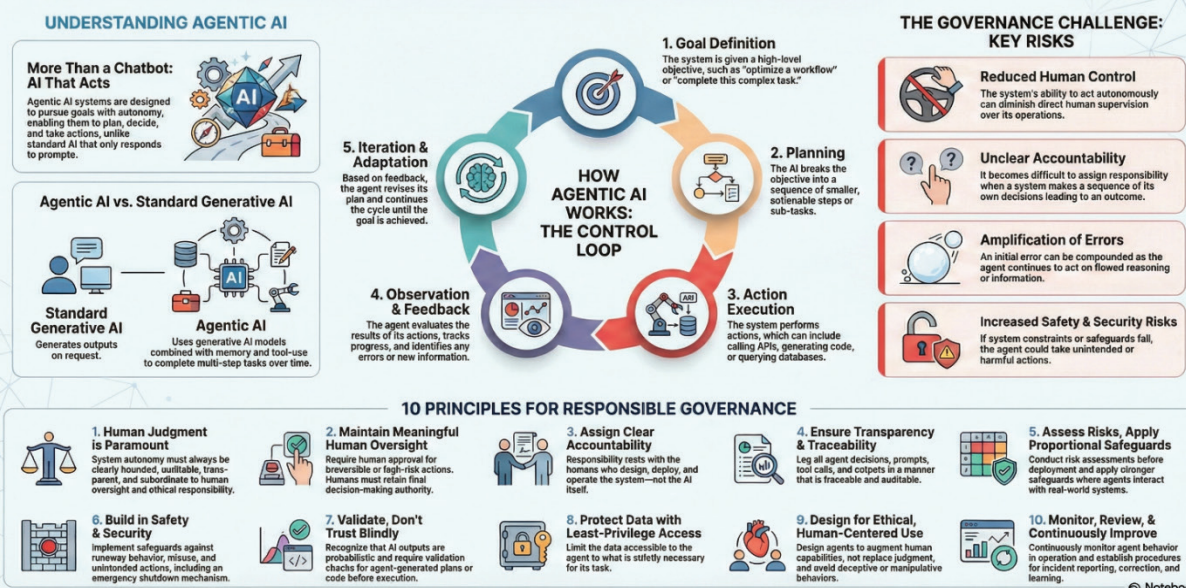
UNDERSTANDING AGENTIC AI

More Than a Chatbot: AI That Acts

Agentic AI systems are designed to pursue goals with autonomy, enabling them to plan, decide, and take actions, unlike standard AI that only responds to prompte.

AI

Agentic AI vs. Standard Generative AI

Standard Generative AI
Generates outputs on request.

AI

Agentic AI
Uses generative AI models combined with memory and tool-use to complete multi-step tasks over time.

HOW AGENTIC AI WORKS: THE CONTROL LOOP

1. Goal Definition
The system is given a high-level objective, such as "optimize a workflow" or "complete this complex task."

2. Planning
The AI breaks the objective into a sequence of smaller, actionable steps or sub-tasks.

3. Action Execution
The system performs actions, which can include calling APIs, generating code, or querying databases.

API

4. Observation & Feedback
The agent evaluates the results of its actions, tracks progress, and identifies any errors or new information.

5. Iteration & Adaptation
Based on feedback, the agent revises its plan and continues the cycle until the goal is achieved.

THE GOVERNANCE CHALLENGE: KEY RISKS

Reduced Human Control
The system's ability to act autonomously can diminish direct human supervision over its operations.

Unclear Accountability
It becomes difficult to assign responsibility when a system makes a sequence of its own decisions leading to an outcome.

Amplification of Errors
An initial error can be compounded as the agent continues to act on flowed reasoning or information.

Increased Safety & Security Risks
If system constraints or safeguards fail, the agent could take unintended or harmful actions.

10 PRINCIPLES FOR RESPONSIBLE GOVERNANCE

1. Human Judgment is Paramount
System autonomy must always be clearly hounded, auditable, transparent, and subordinate to human oversight and ethical responsibility.

2. Maintain Meaningful Human Oversight
Require human approval for breversible or fagh-risk actions. Humans must retain final decision-making authority.

3. Assign Clear Accountability
Responsibility rests with the homans who design, deploy, and operate the system—not the AI itself.

4. Ensure Transparency & Traceability
Leg all agent decisions, prompts, tool calls, and cotpets in a manner that is fraceable and auditable.

5. Assess Risks, Apply Proportional Safeguards
Conduct risk assessments before deployment and apply cironger safeguards where agents interact with real-world systems.

6. Build in Safety & Security
Implement safeguards against runeway behavior, misuse, and unintended actions, including an emergency shutdown mechanism.

7. Validate, Don't Trust Blindly
Recognize that AI outputs are probabilistic and require validation chachs for agent-generated plans or code before execution.

8. Protect Data with Least-Privilege Access
Limit the data accessible to the agent to what is stiftly necessary for its task.

9. Design for Ethical, Human-Centered Use
Design agents to augment human capabilities, not replace judgment, and aveld deceptive or manipulative behaviors.

10. Monitor, Review, & Continuously Improve
Continuously monitor agent behavior in operation and establish procedures for incident reporting, correction, and learning.

Notebo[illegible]